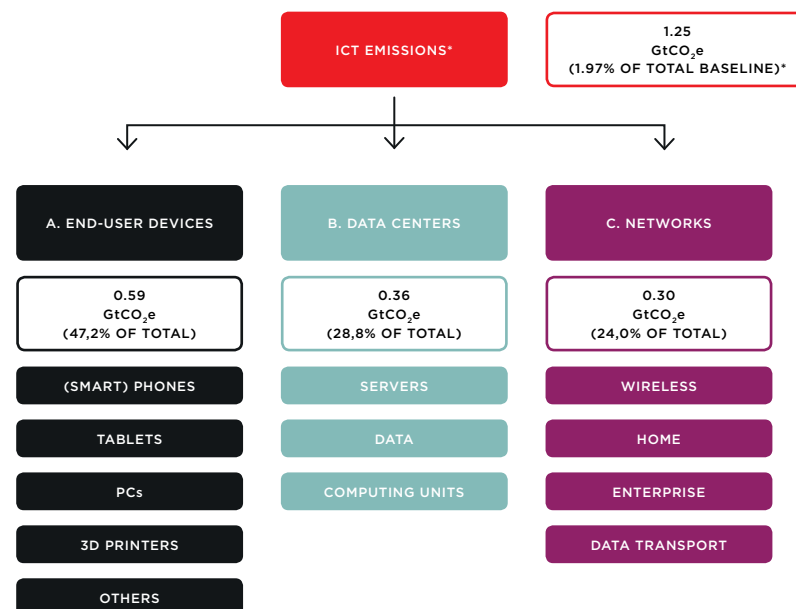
ICT EMISSIONS*

1.25
$GtCO_2e$
(1.97% OF TOTAL BASELINE)*

A. END-USER DEVICES

0.59
$GtCO_2e$
(47,2% OF TOTAL)

(SMART) PHONES

TABLETS

PCs

3D PRINTERS

OTHERS

B. DATA CENTERS

0.36
$GtCO_2e$
(28,8% OF TOTAL)

SERVERS

DATA

COMPUTING UNITS

C. NETWORKS

0.30
$GtCO_2e$
(24,0% OF TOTAL)

WIRELESS

HOME

ENTERPRISE

DATA TRANSPORT